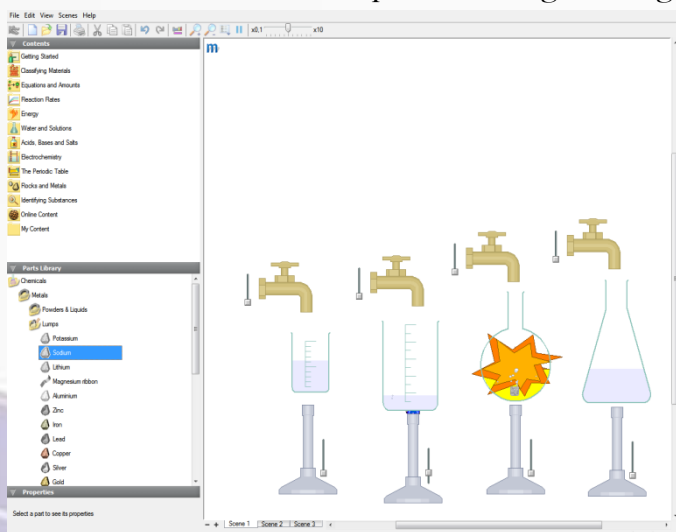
File Edit View Scenes Help

x0.1 x10

Contents
Getting Started
Classifying Materials
Equations and Amounts
Reaction Rates
Energy
Water and Solutions
Acids, Bases and Salts
Electrochemistry
The Periodic Table
Rocks and Metals
Identifying Substances
Online Content
My Content

Parts Library
Chemicals
Metals
Powders & Liquids
Lumps
Potassium
Sodium
Lithium
Magnesium ribbon
Aluminium
Zinc
Iron
Lead
Copper
Silver
Gold

Properties
Select a part to see its properties

m

Scene 1 Scene 2 Scene 3